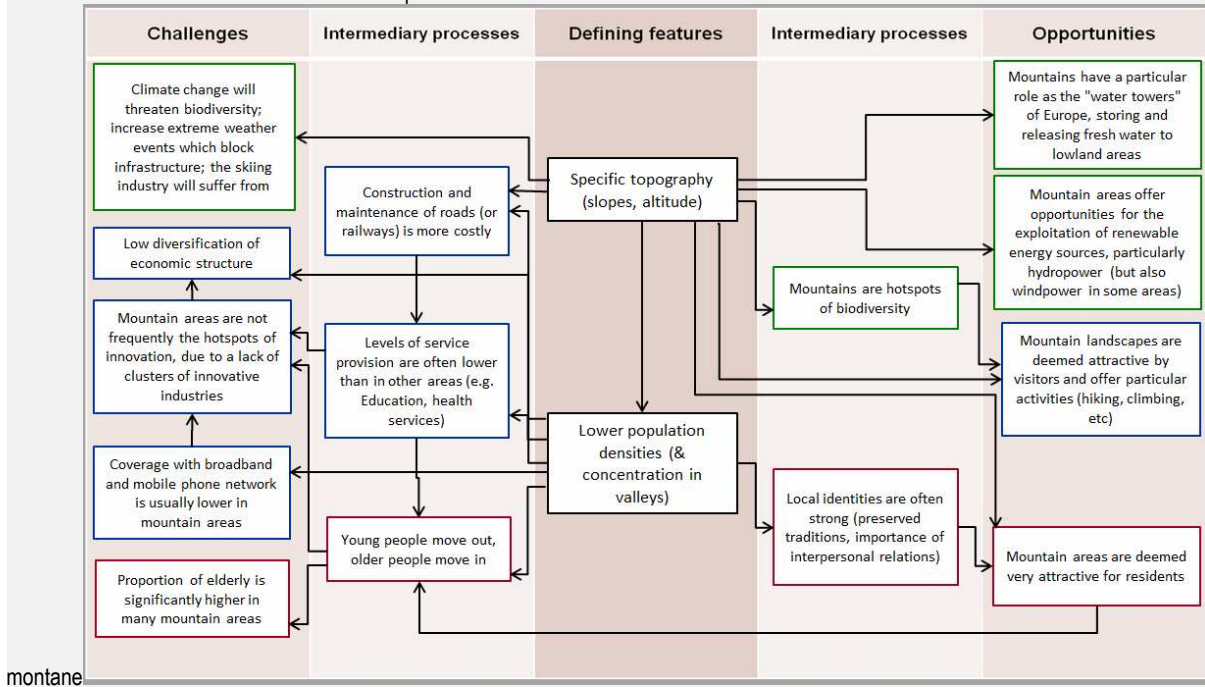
Challenges

Intermediary processes

Defining features

Intermediary processes

Opportunities

Climate change will threaten biodiversity; increase extreme weather events which block infrastructure; the skiing industry will suffer from

Low diversification of economic structure

Mountain areas are not frequently the hotspots of innovation, due to a lack of clusters of innovative industries

Coverage with broadband and mobile phone network is usually lower in mountain areas

Proportion of elderly is significantly higher in many mountain areas

Construction and maintenance of roads (or railways) is more costly

Levels of service provision are often lower than in other areas (e.g. Education, health services)

Young people move out, older people move in

Specific topography (slopes, altitude)

Lower population densities (& concentration in valleys)

Mountains are hotspots of biodiversity

Local identities are often strong (preserved traditions, importance of interpersonal relations)

Mountains have a particular role as the "water towers" of Europe, storing and releasing fresh water to lowland areas

Mountain areas offer opportunities for the exploitation of renewable energy sources, particularly hydropower (but also windpower in some areas)

Mountain landscapes are deemed attractive by visitors and offer particular activities (hiking, climbing, etc)

Mountain areas are deemed very attractive for residents

montane